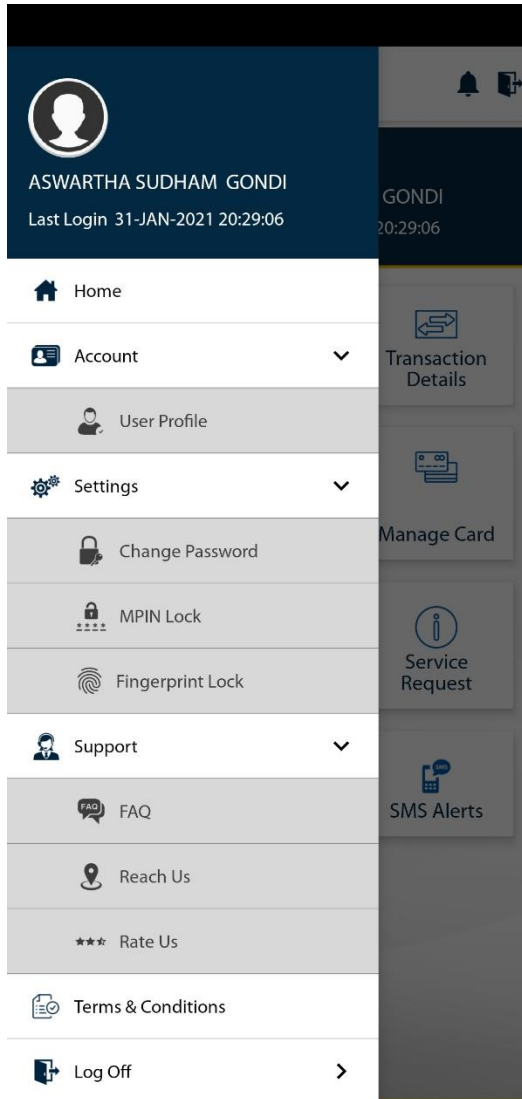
ASWARTHA SUDHAM GONDI
Last Login 31-JAN-2021 20:29:06

Home

Account

User Profile

Settings

Change Password

MPIN Lock

Fingerprint Lock

Support

FAQ

Reach Us

Rate Us

Terms & Conditions

Log Off

GONDI
20:29:06

Transaction Details

Manage Card

Service Request

SMS Alerts